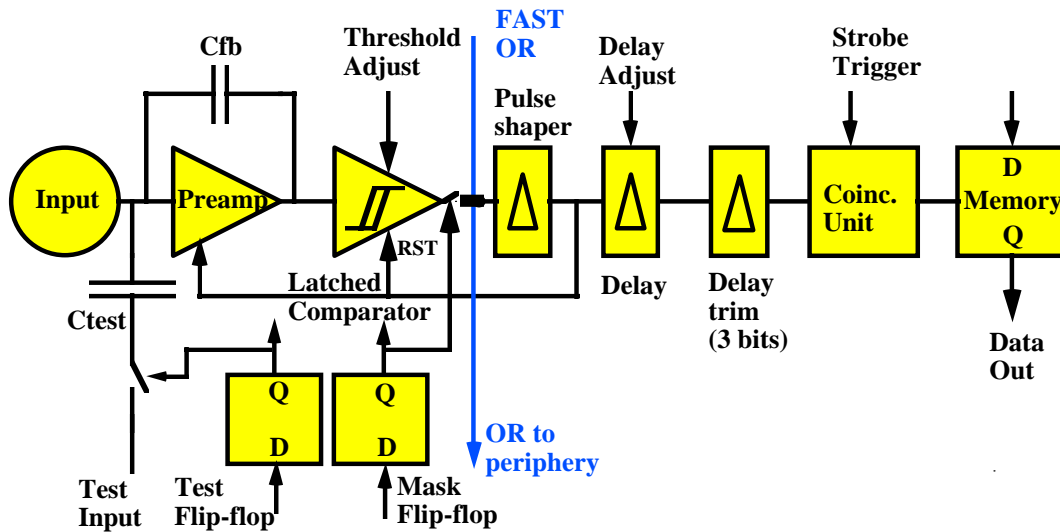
Cfb

Threshold Adjust

FAST OR

Delay Adjust

Strobe Trigger

Pulse shaper

Input

Preamp

RST

D Memory Q

Coinc. Unit

Latched Comparator

Delay

Delay trim (3 bits)

Ctest

Q

D

Q

D

Data Out

OR to periphery

Test Input

Test Flip-flop

Mask Flip-flop